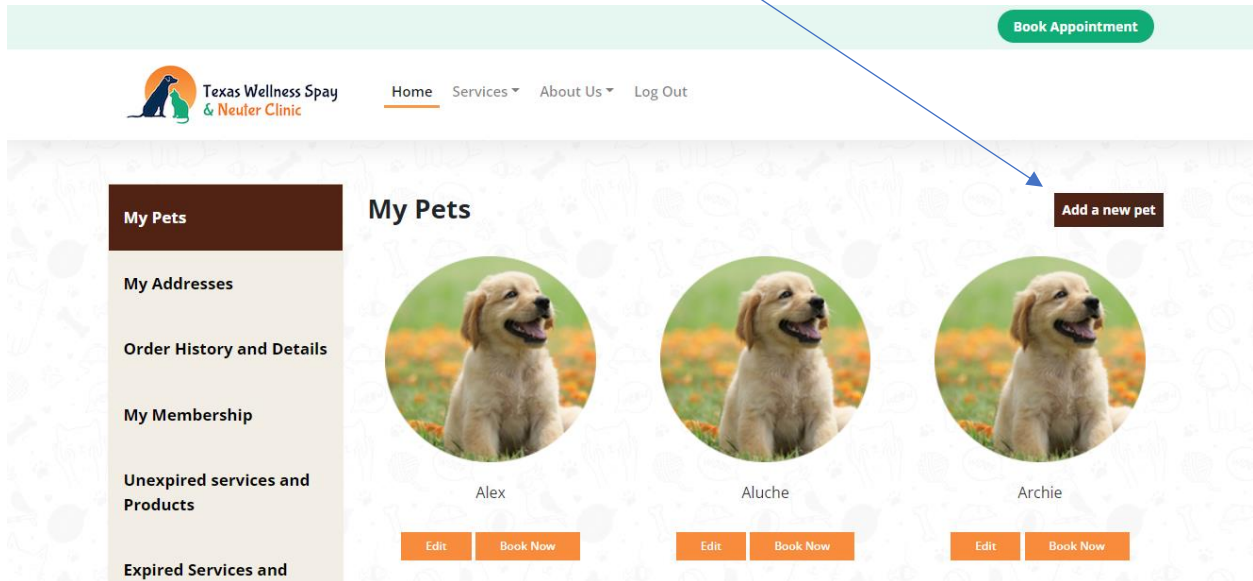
Book Appointment

Texas Wellness Spay & Neuter Clinic

Home Services About Us Log Out

My Pets

My Addresses

Order History and Details

My Membership

Unexpired services and Products

Expired Services and

My Pets

Add a new pet

Alex

Edit Book Now

Aluche

Edit Book Now

Archie

Edit Book Now